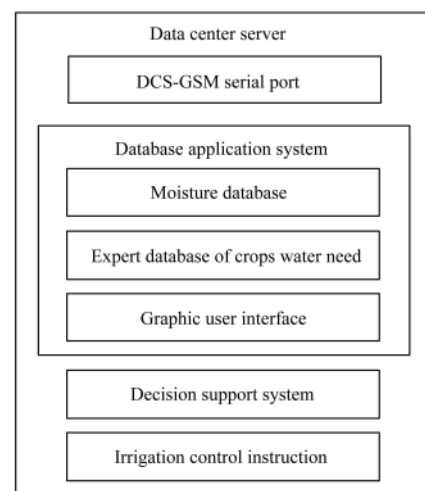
Data center server

DCS-GSM serial port

Database application system

Moisture database

Expert database of crops water need

Graphic user interface

Decision support system

Irrigation control instruction